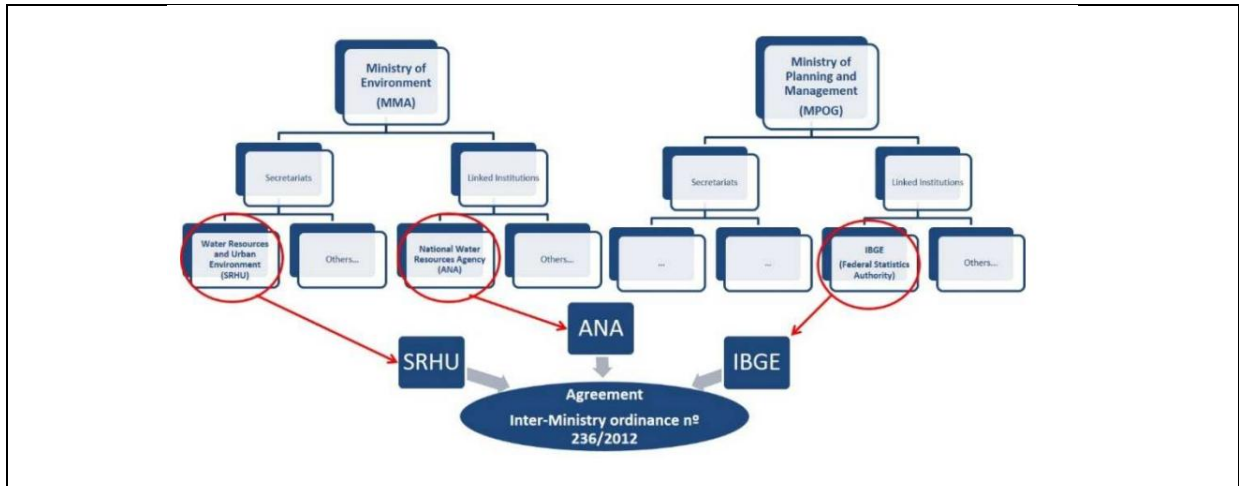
Ministry of Environment (MMA)

Secretariats

Linked Institutions

Water Resources and Urban Environment (SRHU)

Others...

National Water Resources Agency (ANA)

Others...

Ministry of Planning and Management (MPOG)

Secretariats

Linked Institutions

...

...

IBGE (Federal Statistics Authority)

Others...

ANA

SRHU

IBGE

Agreement

Inter-Ministry ordinance nº 236/2012